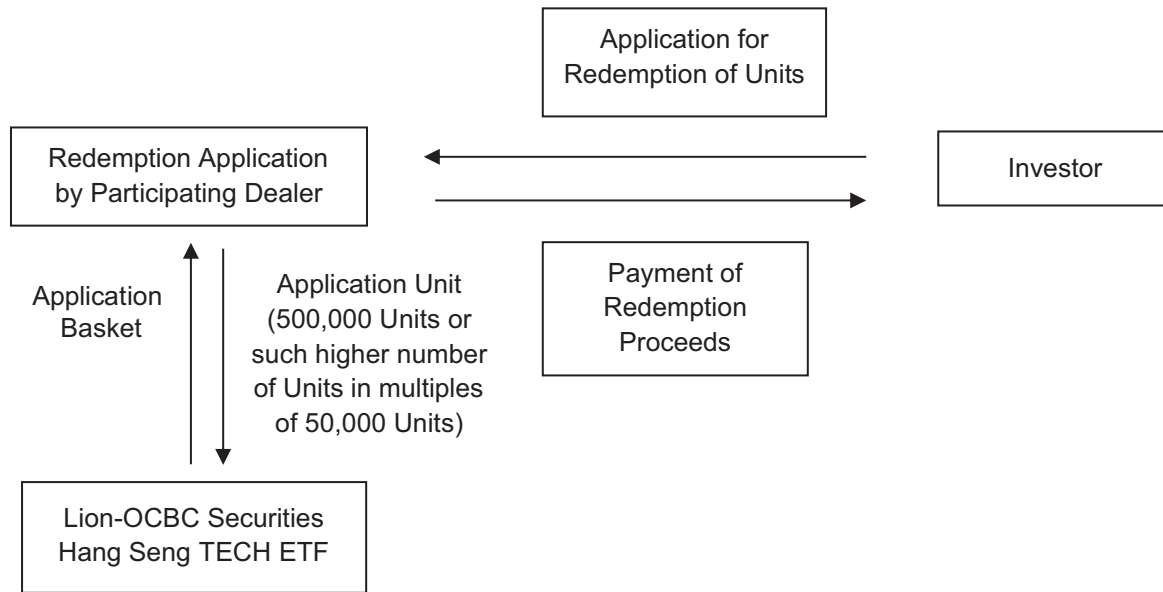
Application for Redemption of Units

Redemption Application by Participating Dealer

Investor

Payment of Redemption Proceeds

Application Basket

Application Unit (500,000 Units or such higher number of Units in multiples of 50,000 Units)

Lion-OCBC Securities Hang Seng TECH ETF